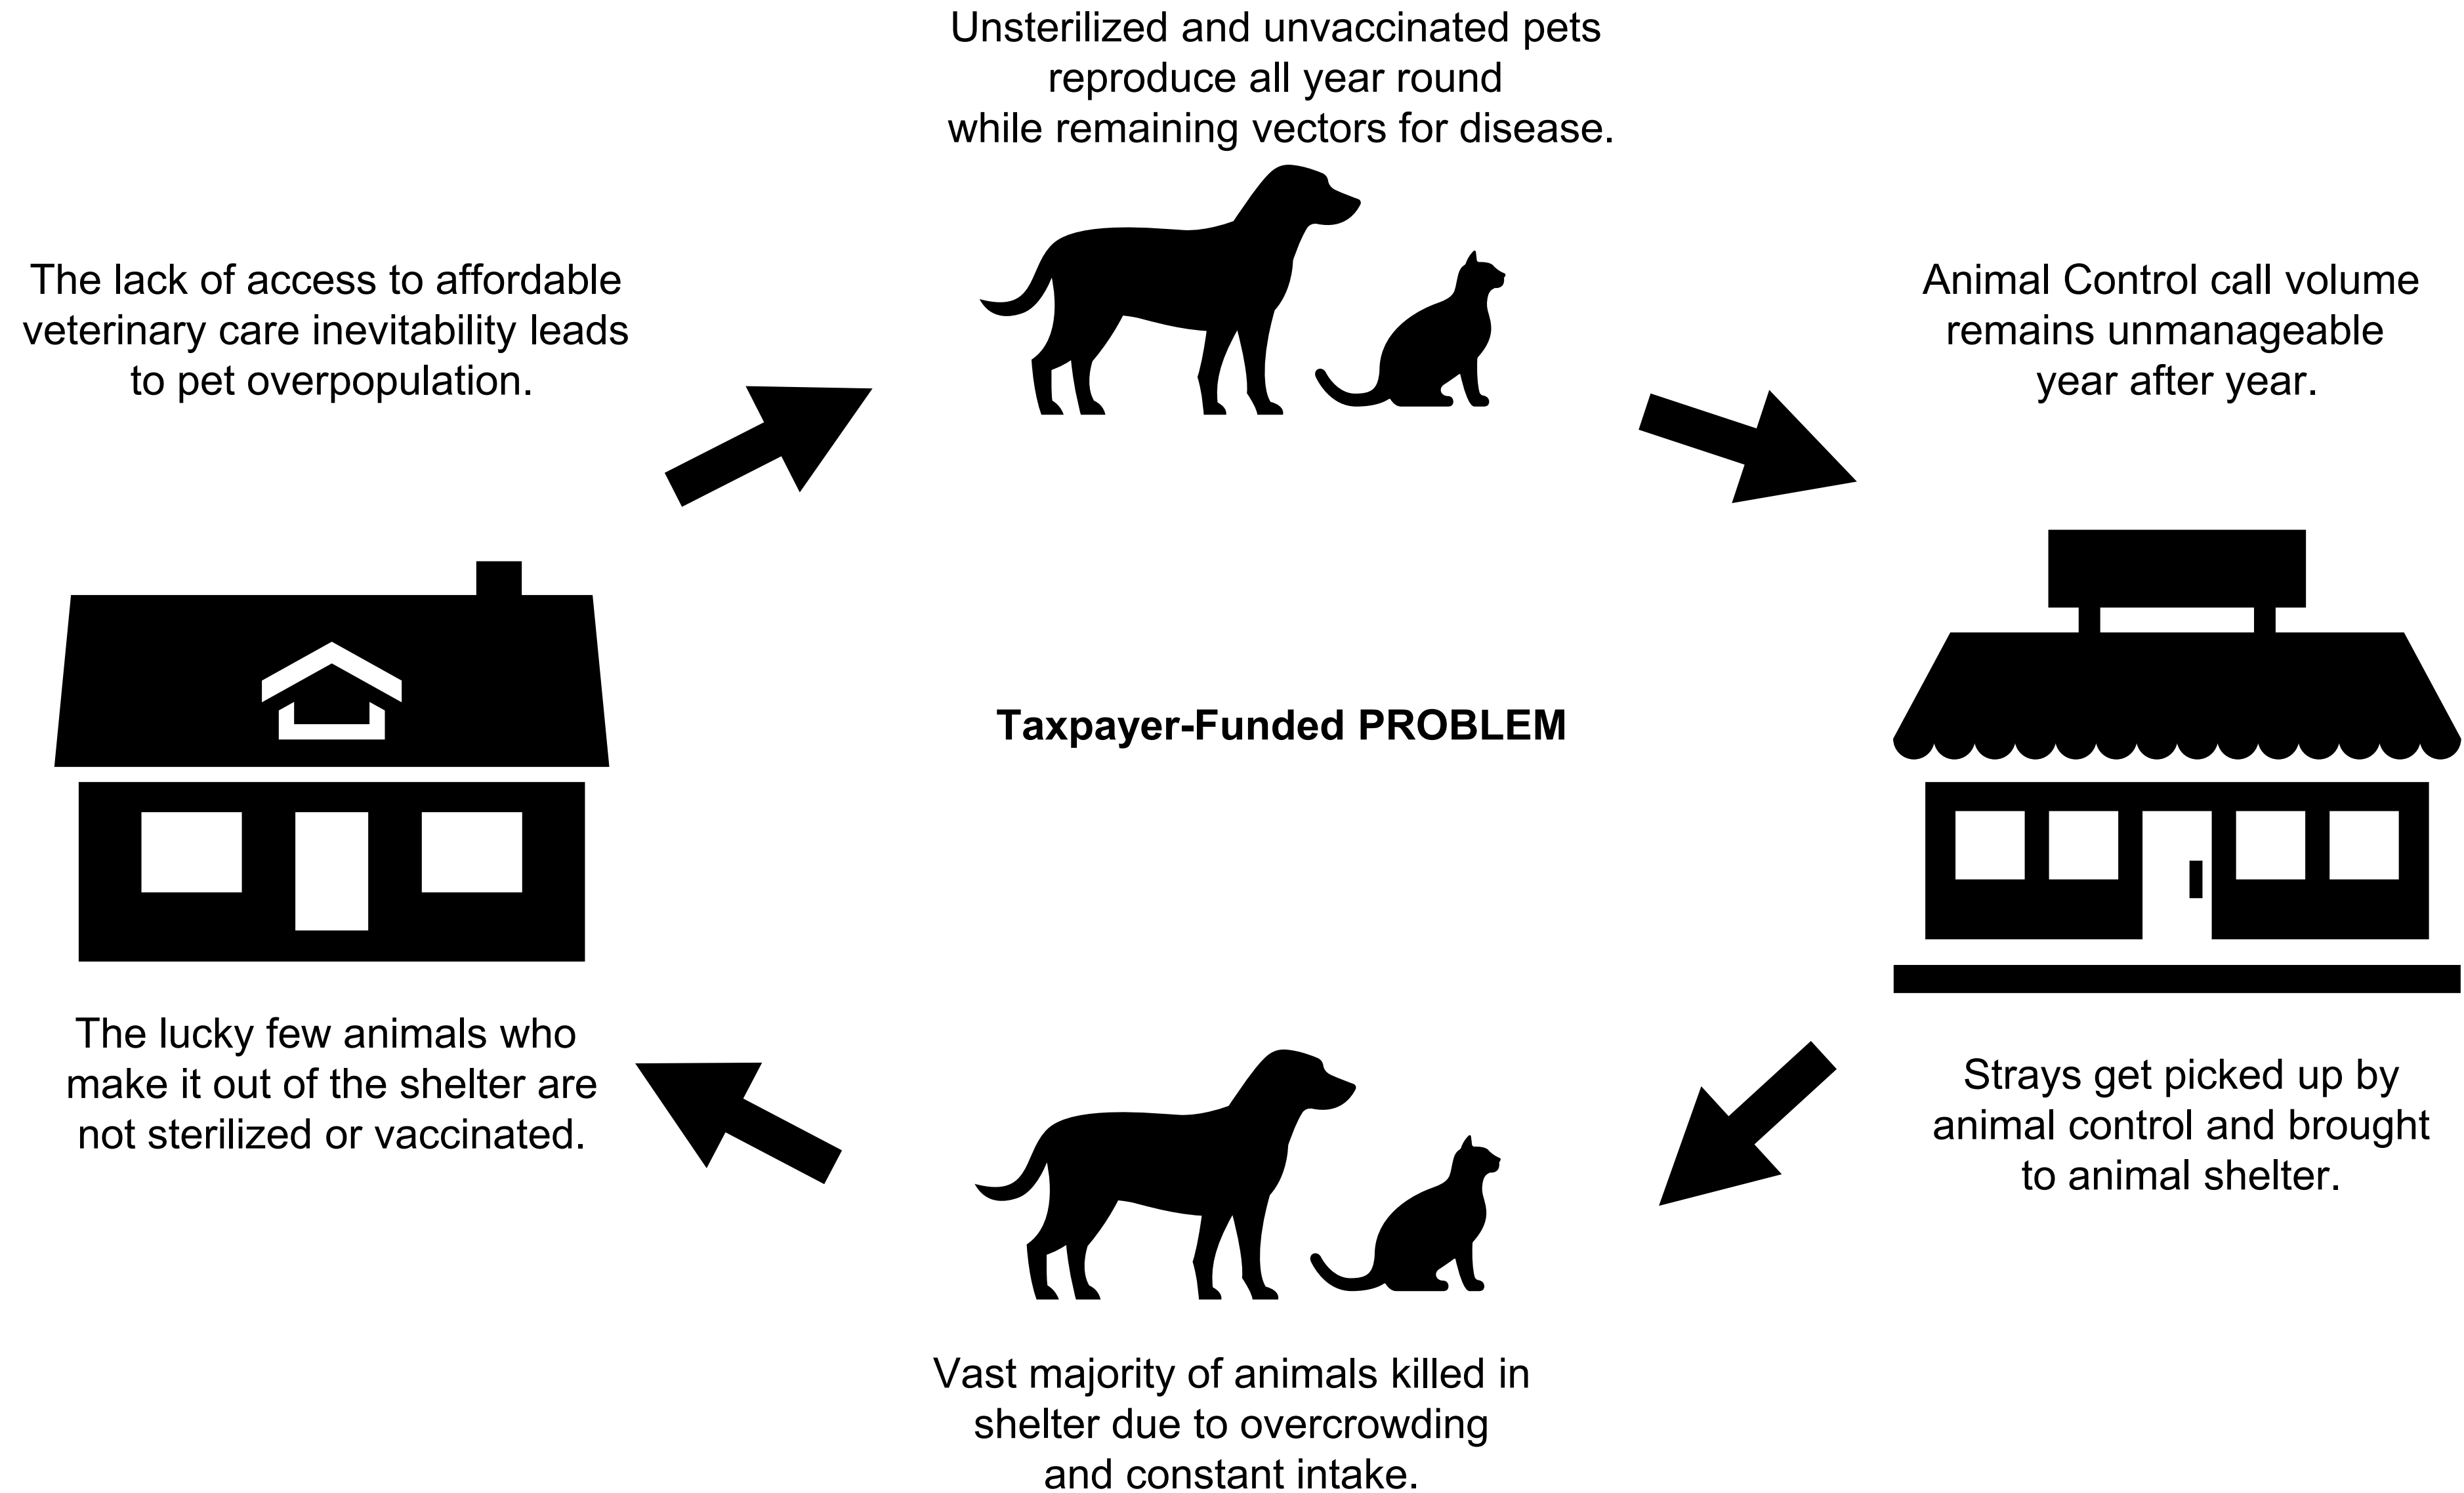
Unsterilized and unvaccinated pets reproduce all year round while remaining vectors for disease.

The lack of access to affordable veterinary care inevitability leads to pet overpopulation.

Animal Control call volume remains unmanageable year after year.

Taxpayer-Funded PROBLEM

The lucky few animals who make it out of the shelter are not sterilized or vaccinated.

Strays get picked up by animal control and brought to animal shelter.

Vast majority of animals killed in shelter due to overcrowding and constant intake.